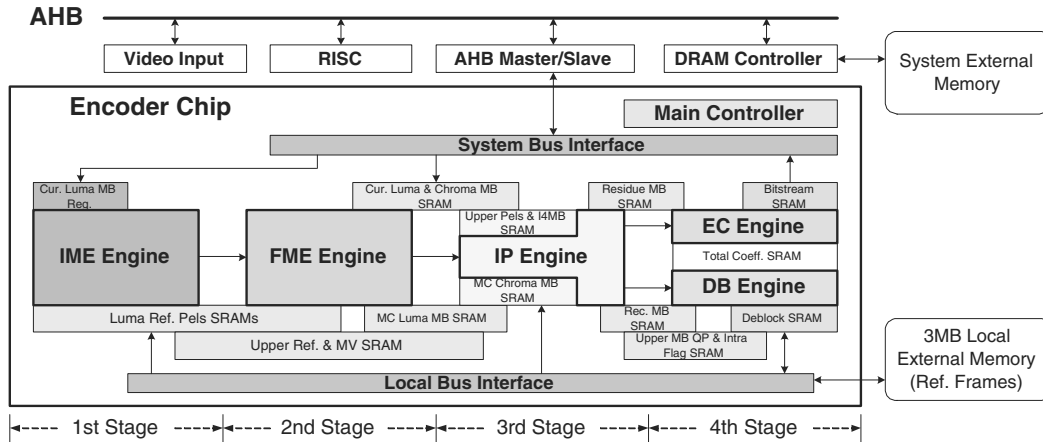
AHB

Video Input

RISC

AHB Master/Slave

DRAM Controller

System External Memory

Encoder Chip

Main Controller

System Bus Interface

Cur. Luma MB Reg.

Cur. Luma & Chroma MB SRAM

Residue MB SRAM

Bitstream SRAM

Upper Pels & I4MB SRAM

IME Engine

FME Engine

IP Engine

EC Engine

Total Coeff. SRAM

DB Engine

MC Chroma MB SRAM

Luma Ref. Pels SRAMs

MC Luma MB SRAM

Rec. MB SRAM

Deblock SRAM

Upper Ref. & MV SRAM

Upper MB QP & Intra Flag SRAM

3MB Local External Memory (Ref. Frames)

Local Bus Interface

1st Stage

2nd Stage

3rd Stage

4th Stage